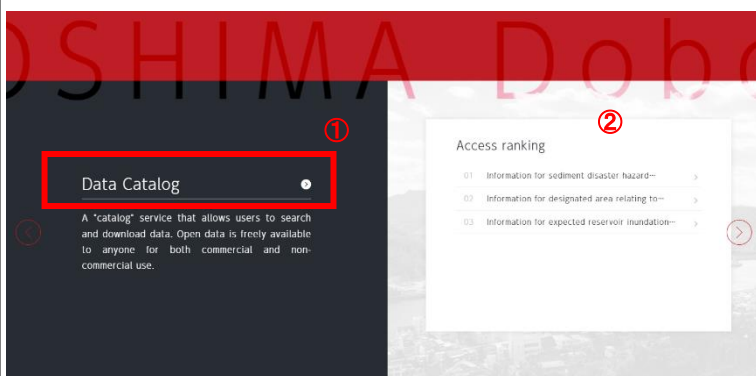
OSHIMA Dobo

①

Data Catalog

A "catalog" service that allows users to search and download data. Open data is freely available to anyone for both commercial and non-commercial use.

②

Access ranking

01 Information for sediment disaster hazard…

02 Information for designated area relating to…

03 Information for expected reservoir inundation…